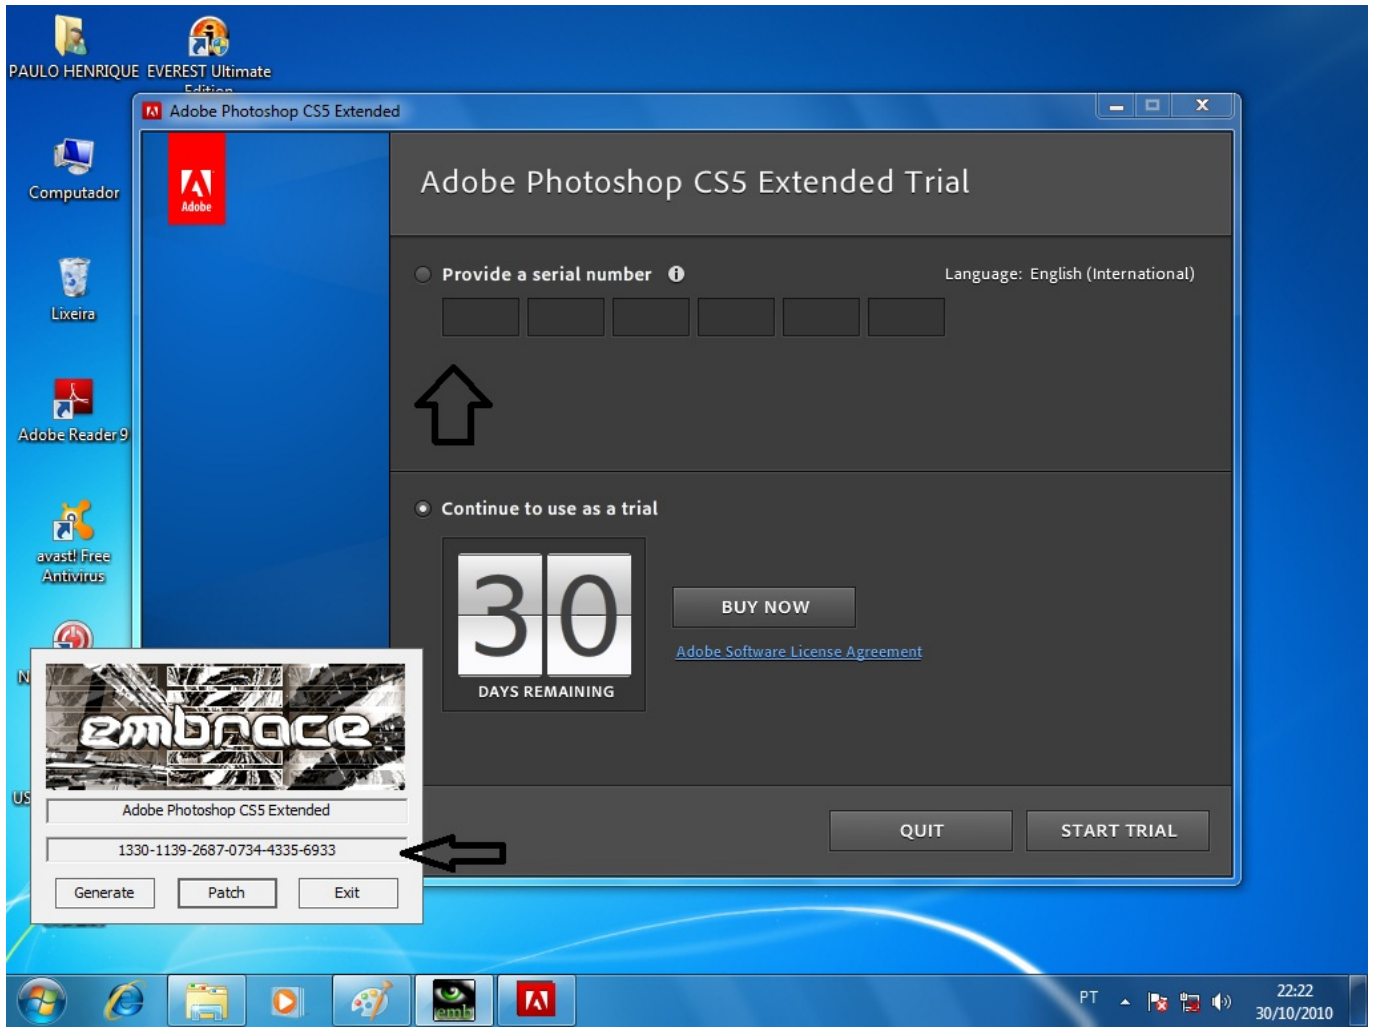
PAULO HENRIQUE EVEREST Ultimate Edition

Adobe Photoshop CS5 Extended

Computador

Lixeira

Adobe Reader 9

avast! Free Antivirus

N

US

Adobe

Adobe Photoshop CS5 Extended Trial

Provide a serial number

Language: English (International)

Continue to use as a trial

30

DAYS REMAINING

BUY NOW

Adobe Software License Agreement

QUIT

START TRIAL

embrace

Adobe Photoshop CS5 Extended

1330-1139-2687-0734-4335-6933

Generate

Patch

Exit

emb

PT

22:22
30/10/2010